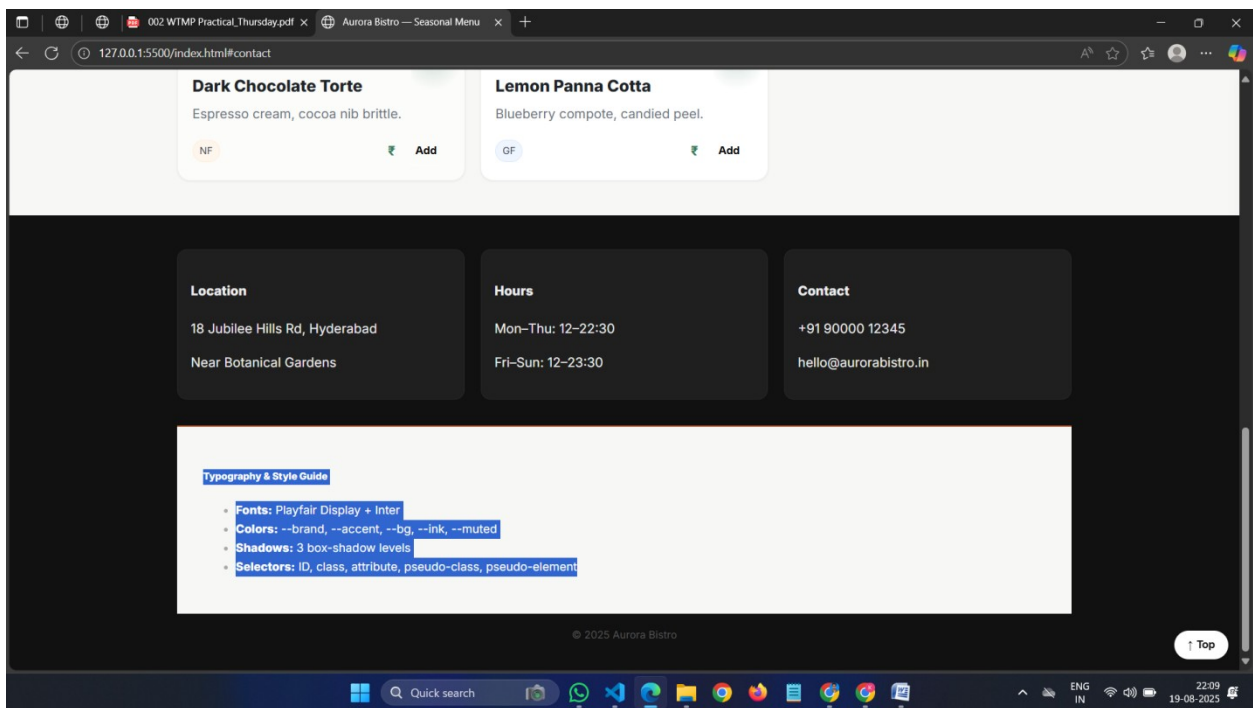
002 WTMP Practical_Thursday.pdf × Aurora Bistro — Seasonal Menu × +

127.0.0.1:5500/index.html#contact

Dark Chocolate Torte
Espresso cream, cocoa nib brittle.
NF ₹ Add

Lemon Panna Cotta
Blueberry compote, candied peel.
GF ₹ Add

Location
18 Jubilee Hills Rd, Hyderabad
Near Botanical Gardens

Hours
Mon–Thu: 12–22:30
Fri–Sun: 12–23:30

Contact
+91 90000 12345
hello@aurorabistro.in

Typography & Style Guide

- Fonts: Playfair Display + Inter
- Colors: --brand, --accent, --bg, --ink, --muted
- Shadows: 3 box-shadow levels
- Selectors: ID, class, attribute, pseudo-class, pseudo-element

© 2025 Aurora Bistro

↑ Top

Quick search

ENG IN 22:09 19-08-2025